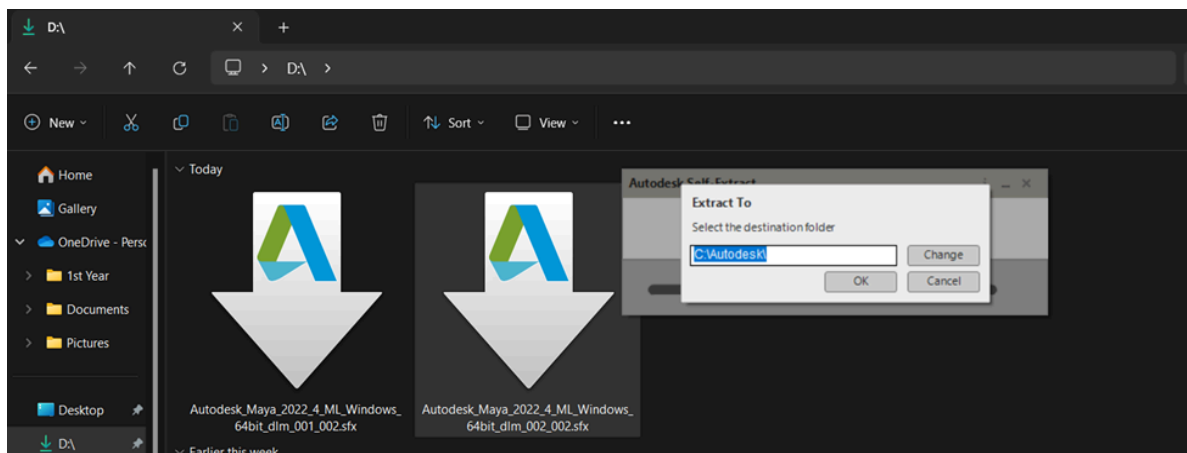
D:\

D:\ >

New

Sort

View

...

Home

Gallery

OneDrive - Perso

1st Year

Documents

Pictures

Desktop

D:\

Today

Autodesk_Maya_2022_4_ML_Windows_64bit_dlm_001_002.sfx

Autodesk_Maya_2022_4_ML_Windows_64bit_dlm_002_002.sfx

Earlier this week

Autodesk Self-Extract

Extract To

Select the destination folder

C:\Autodesk\

Change

OK

Cancel